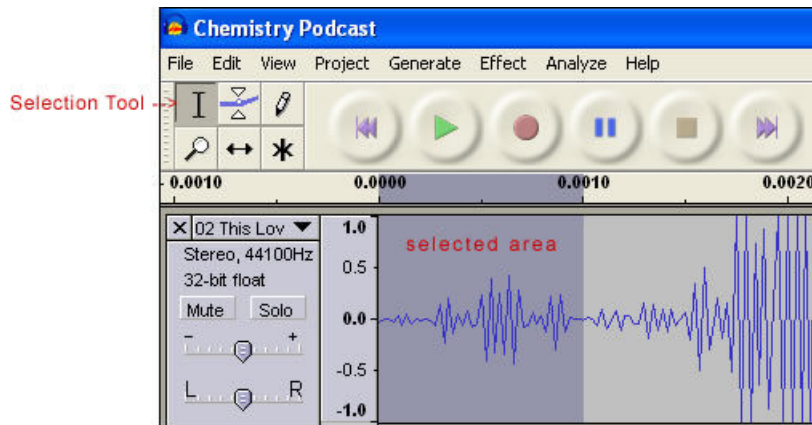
Chemistry Podcast

File Edit View Project Generate Effect Analyze Help

Selection Tool

-0.0010 0.0000 0.0010 0.0020

× 02 This Lov
Stereo, 44100Hz
32-bit float
Mute Solo
- +
L R

1.0
0.5
0.0
-0.5
-1.0

selected area